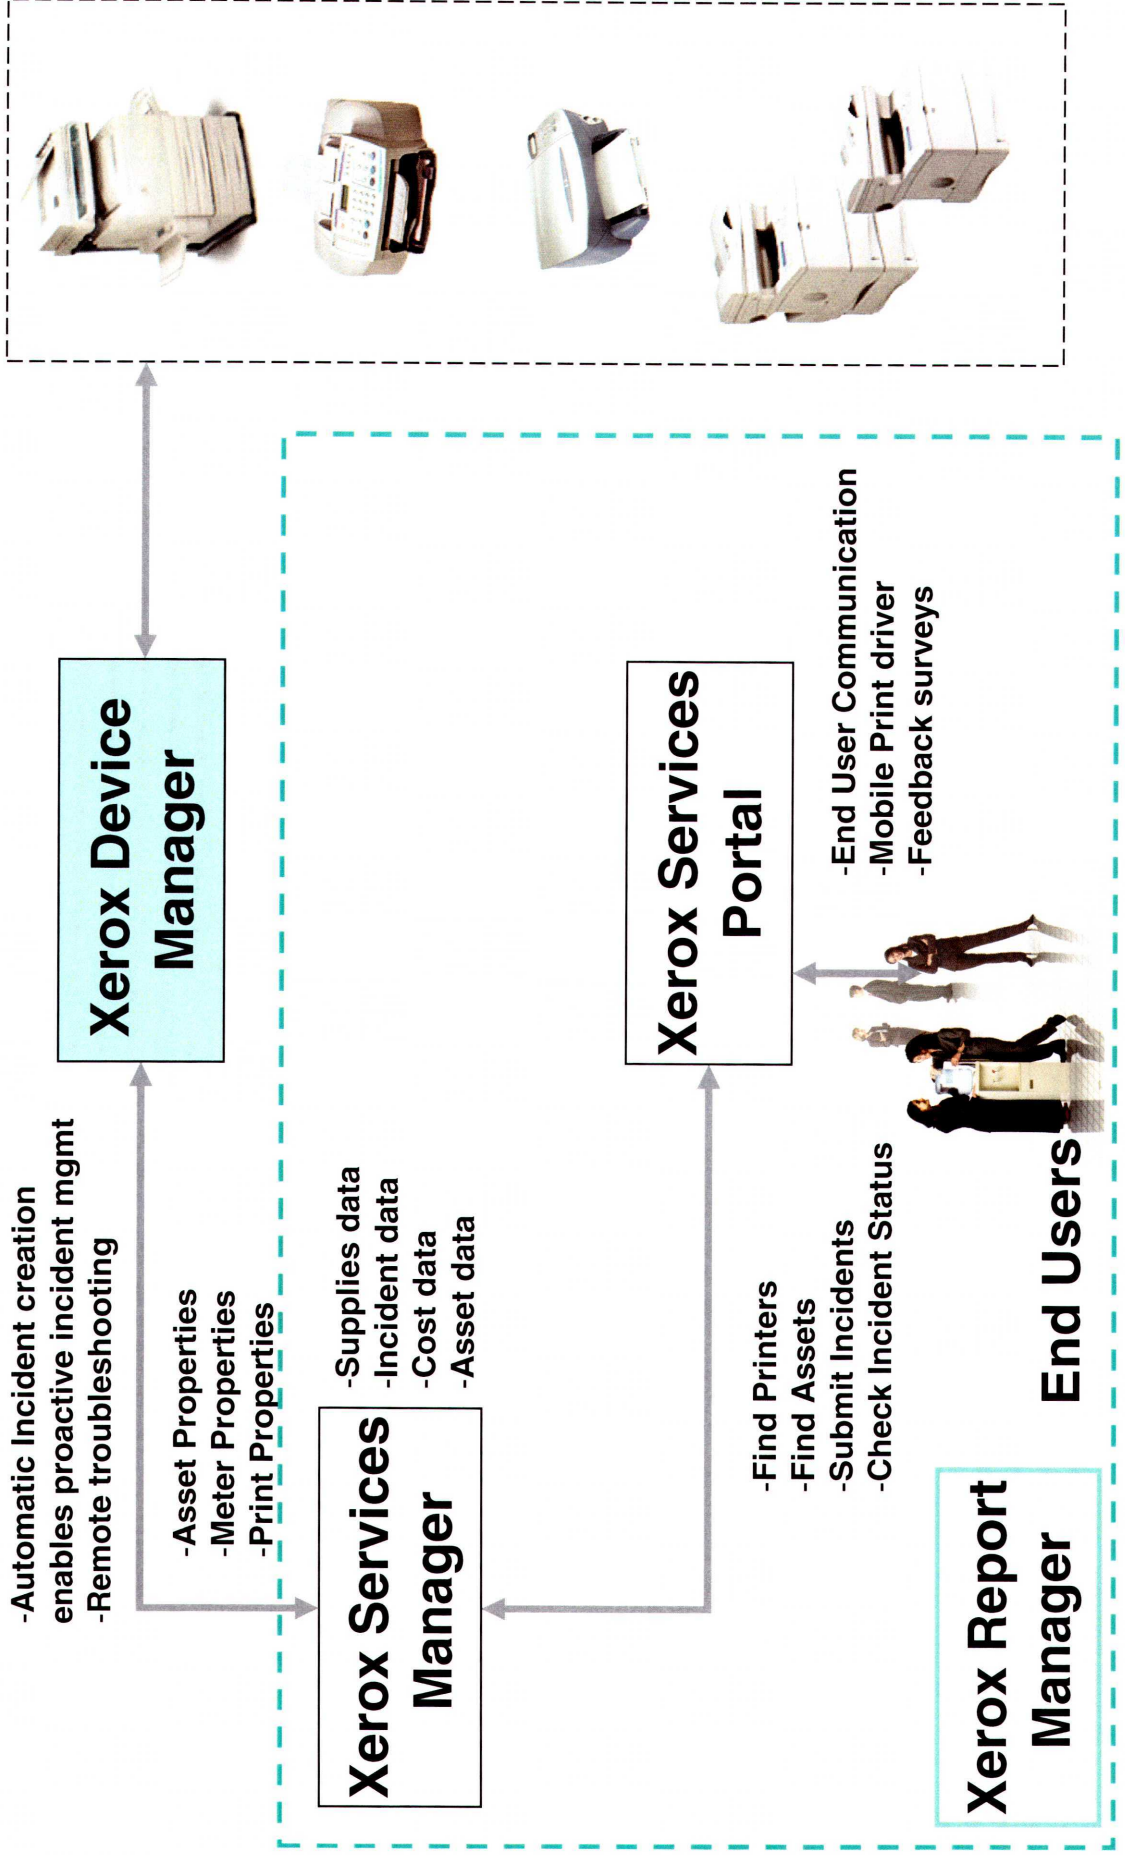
Xerox Device Manager

-Automatic Incident creation enables proactive incident mgmt
-Remote troubleshooting

-Asset Properties
-Meter Properties
-Print Properties

Xerox Services Manager

-Supplies data
-Incident data
-Cost data
-Asset data

Xerox Services Portal

-Find Printers
-Find Assets
-Submit Incidents
-Check Incident Status

-End User Communication
-Mobile Print driver
-Feedback surveys

End Users

Xerox Report Manager